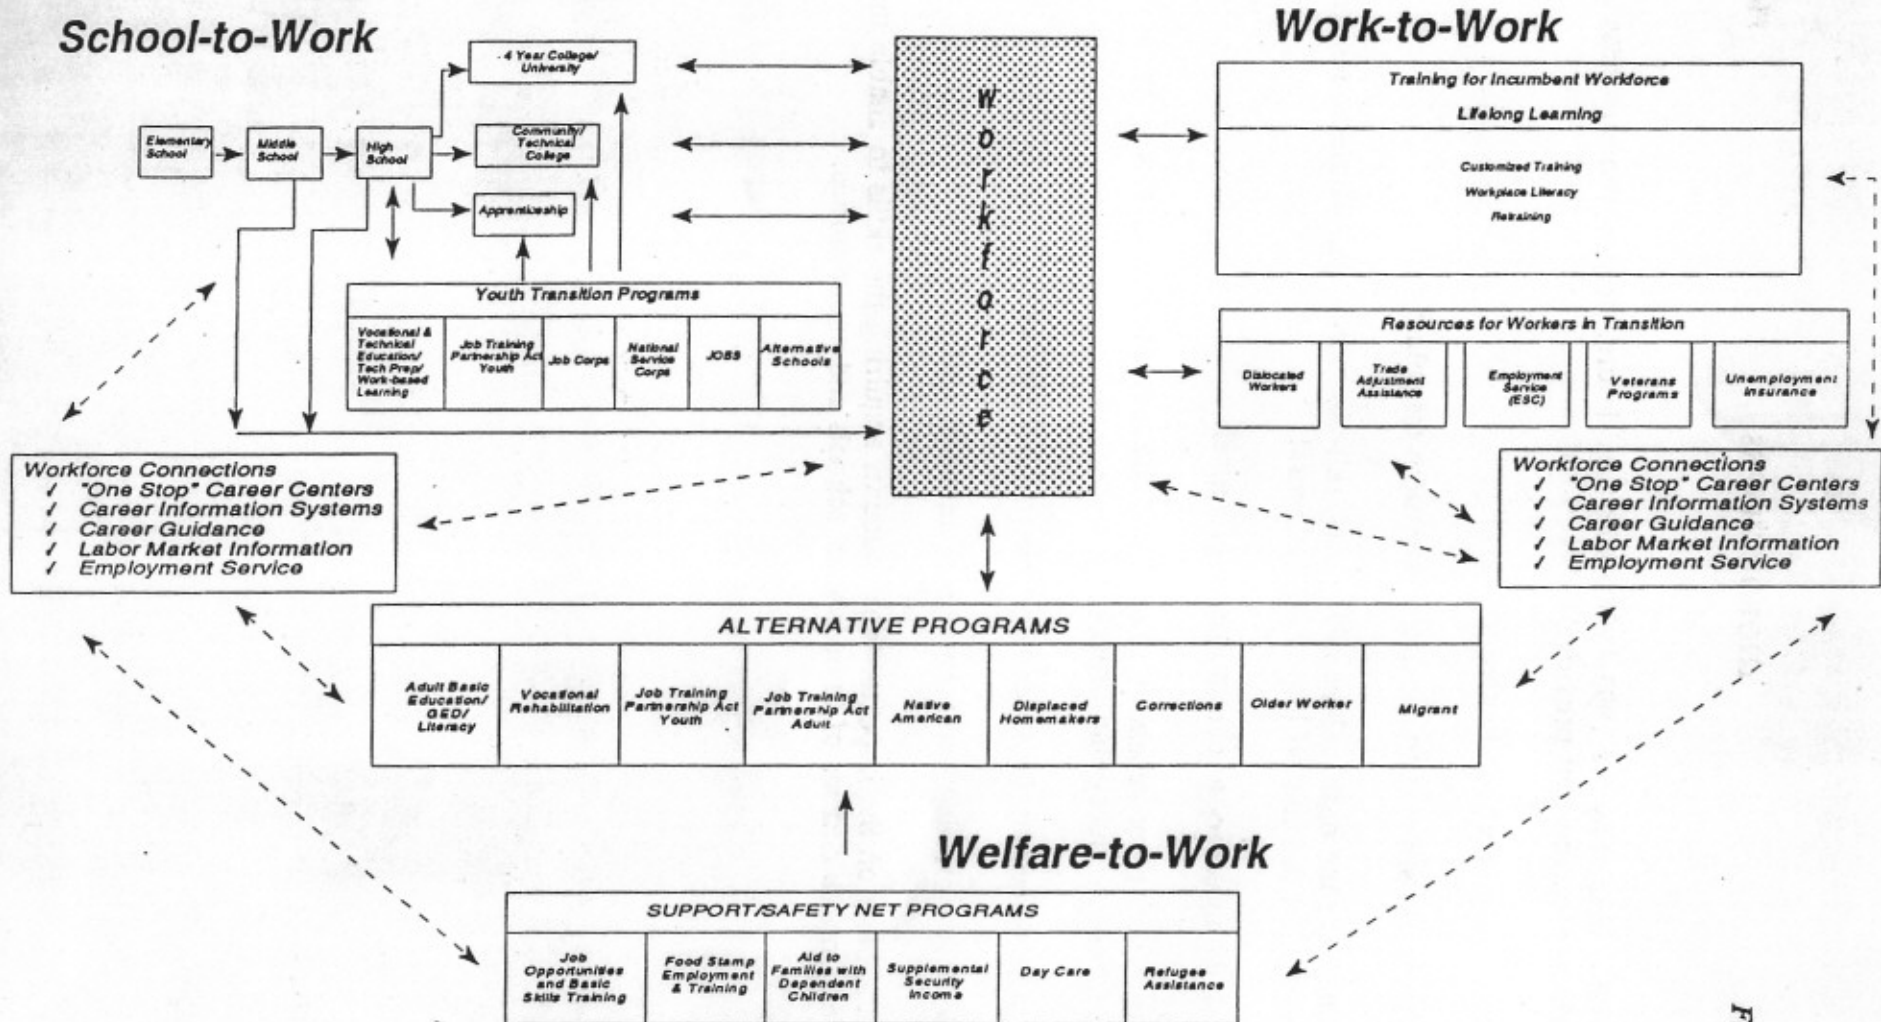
School-to-Work

Elementary School

Middle School

High School

4 Year College/ University

Community/ Technical College

Apprenticeship

Youth Transition Programs

| Vocational & Technical Education/ Tech Prep/ Work-based Learning | Job Training Partnership Act Youth | Job Corps | National Service Corps | JOBS | Alternative Schools |
|---|---|---|---|---|---|

Workforce Connections
✓ "One Stop" Career Centers
✓ Career Information Systems
✓ Career Guidance
✓ Labor Market Information
✓ Employment Service

Workforce

Work-to-Work

Training for Incumbent Workforce
Lifelong Learning

Customized Training
Workplace Literacy
Retraining

Resources for Workers in Transition

| Dislocated Workers | Trade Adjustment Assistance | Employment Service (ESC) | Veterans Programs | Unemployment Insurance |
|---|---|---|---|---|

Workforce Connections
✓ "One Stop" Career Centers
✓ Career Information Systems
✓ Career Guidance
✓ Labor Market Information
✓ Employment Service

ALTERNATIVE PROGRAMS

| Adult Basic Education/ GED/ Literacy | Vocational Rehabilitation | Job Training Partnership Act Youth | Job Training Partnership Act Adult | Native American | Displaced Homemakers | Corrections | Older Worker | Migrant |
|---|---|---|---|---|---|---|---|---|

Welfare-to-Work

SUPPORT/SAFETY NET PROGRAMS

| Job Opportunities and Basic Skills Training | Food Stamp Employment & Training | Aid to Families with Dependent Children | Supplemental Security Income | Day Care | Refugee Assistance |
|---|---|---|---|---|---|